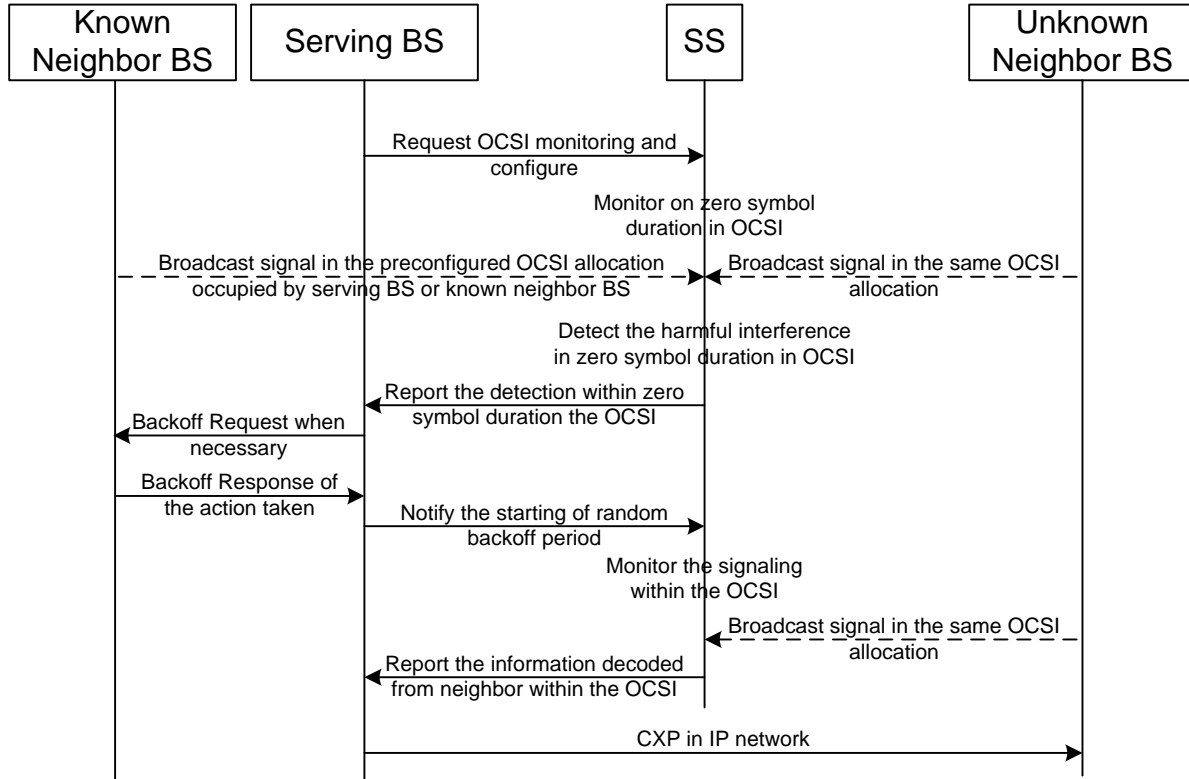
Known Neighbor BS

Serving BS

SS

Unknown Neighbor BS

Request OCSI monitoring and configure

Monitor on zero symbol duration in OCSI

Broadcast signal in the preconfigured OCSI allocation occupied by serving BS or known neighbor BS

Broadcast signal in the same OCSI allocation

Detect the harmful interference in zero symbol duration in OCSI

Report the detection within zero symbol duration the OCSI

Backoff Request when necessary

Backoff Response of the action taken

Notify the starting of random backoff period

Monitor the signaling within the OCSI

Broadcast signal in the same OCSI allocation

Report the information decoded from neighbor within the OCSI

CXP in IP network